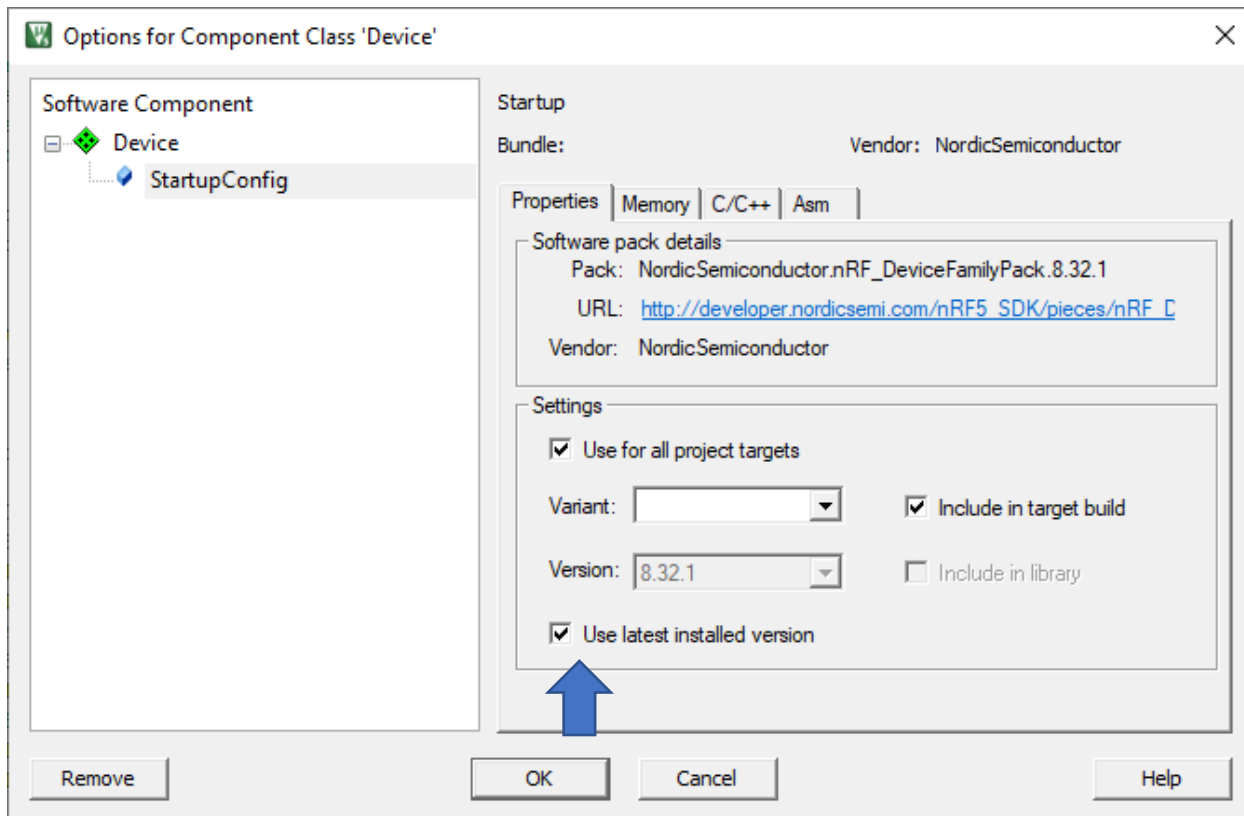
Options for Component Class 'Device'

Software Component
Device
StartupConfig

Startup
Bundle:
Vendor: NordicSemiconductor

Properties | Memory | C/C++ | Asm

Software pack details
Pack: NordicSemiconductor.nRF_DeviceFamilyPack.8.32.1
URL: http://developer.nordicsemi.com/nRF5_SDK/pieces/nRF_D
Vendor: NordicSemiconductor

Settings
Use for all project targets
Variant:
Include in target build
Version: 8.32.1
Include in library
Use latest installed version

Remove
OK
Cancel
Help